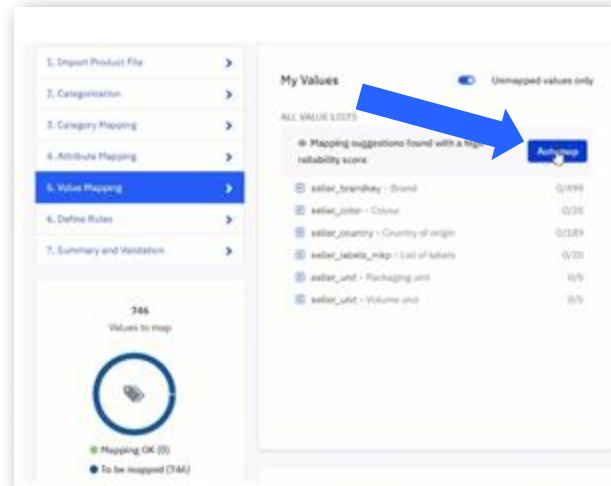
1. Import Product File

2. Categorization

3. Category Mapping

4. Attribute Mapping

5. Value Mapping

6. Define Rules

7. Summary and Validation

746
Values to map

Mapping OK (0)
To be mapped (746)

My Values

Unmapped values only

ALL VALUE LISTS

Mapping suggestions found with a high reliability score

Automap

seller_brandkey - Brand 0/499
seller_color - Colour 0/20
seller_country - Country of origin 0/189
seller_labels_mkp - List of labels 0/20
seller_unit - Packaging unit 0/5
seller_unit - Volume unit 0/5